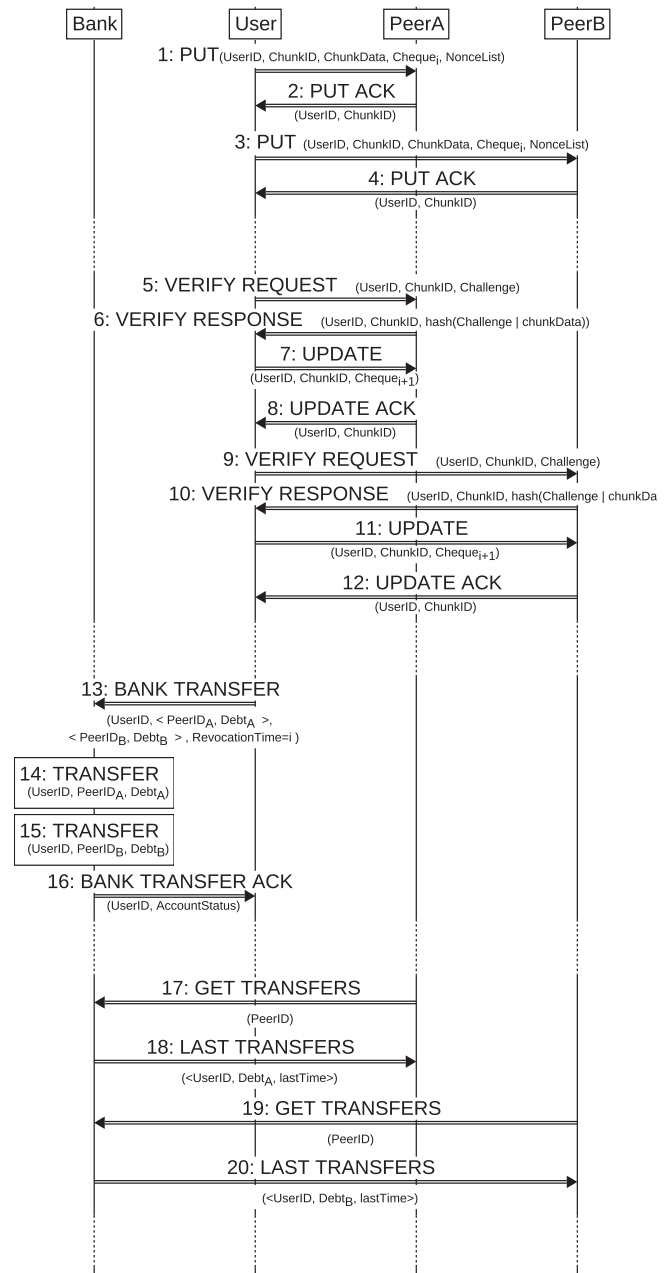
Bank User PeerA PeerB

1: PUT(UserID, ChunkID, ChunkData, Cheque$_i$, NonceList)

2: PUT ACK
(UserID, ChunkID)

3: PUT (UserID, ChunkID, ChunkData, Cheque$_i$, NonceList)

4: PUT ACK
(UserID, ChunkID)

5: VERIFY REQUEST (UserID, ChunkID, Challenge)

6: VERIFY RESPONSE (UserID, ChunkID, hash(Challenge | chunkData))

7: UPDATE
(UserID, ChunkID, Cheque$_{i+1}$)

8: UPDATE ACK
(UserID, ChunkID)

9: VERIFY REQUEST (UserID, ChunkID, Challenge)

10: VERIFY RESPONSE (UserID, ChunkID, hash(Challenge | chunkDa

11: UPDATE
(UserID, ChunkID, Cheque$_{i+1}$)

12: UPDATE ACK
(UserID, ChunkID)

13: BANK TRANSFER
(UserID, < PeerID$_A$, Debt$_A$ >, < PeerID$_B$, Debt$_B$ > , RevocationTime=i )

14: TRANSFER
(UserID, PeerID$_A$, Debt$_A$)

15: TRANSFER
(UserID, PeerID$_B$, Debt$_B$)

16: BANK TRANSFER ACK
(UserID, AccountStatus)

17: GET TRANSFERS
(PeerID)

18: LAST TRANSFERS
(<UserID, Debt$_A$, lastTime>)

19: GET TRANSFERS
(PeerID)

20: LAST TRANSFERS
(<UserID, Debt$_B$, lastTime>)